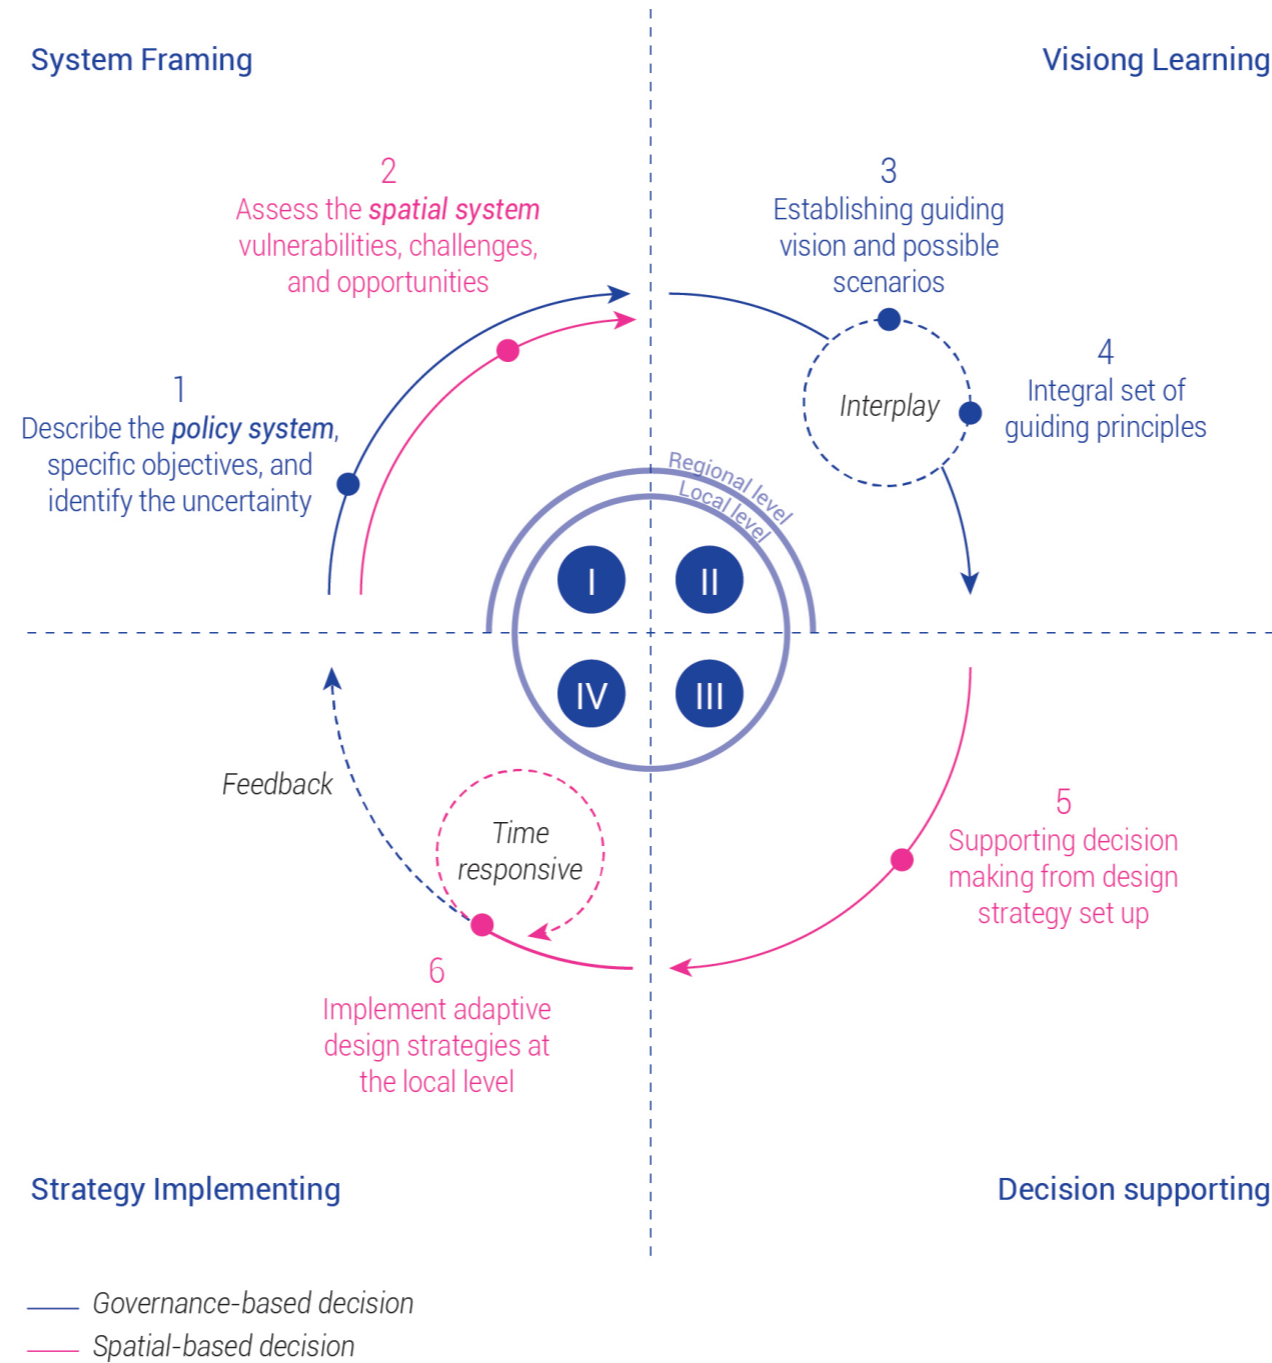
System Framing

Visiong Learning

2
Assess the ***spatial system*** vulnerabilities, challenges, and opportunities

3
Establishing guiding vision and possible scenarios

1
Describe the ***policy system***, specific objectives, and identify the uncertainty

Interplay

4
Integral set of guiding principles

Regional level
Local level

I
II
IV
III

Feedback

Time responsive

5
Supporting decision making from design strategy set up

6
Implement adaptive design strategies at the local level

Strategy Implementing

Decision supporting

*Governance-based decision*
*Spatial-based decision*